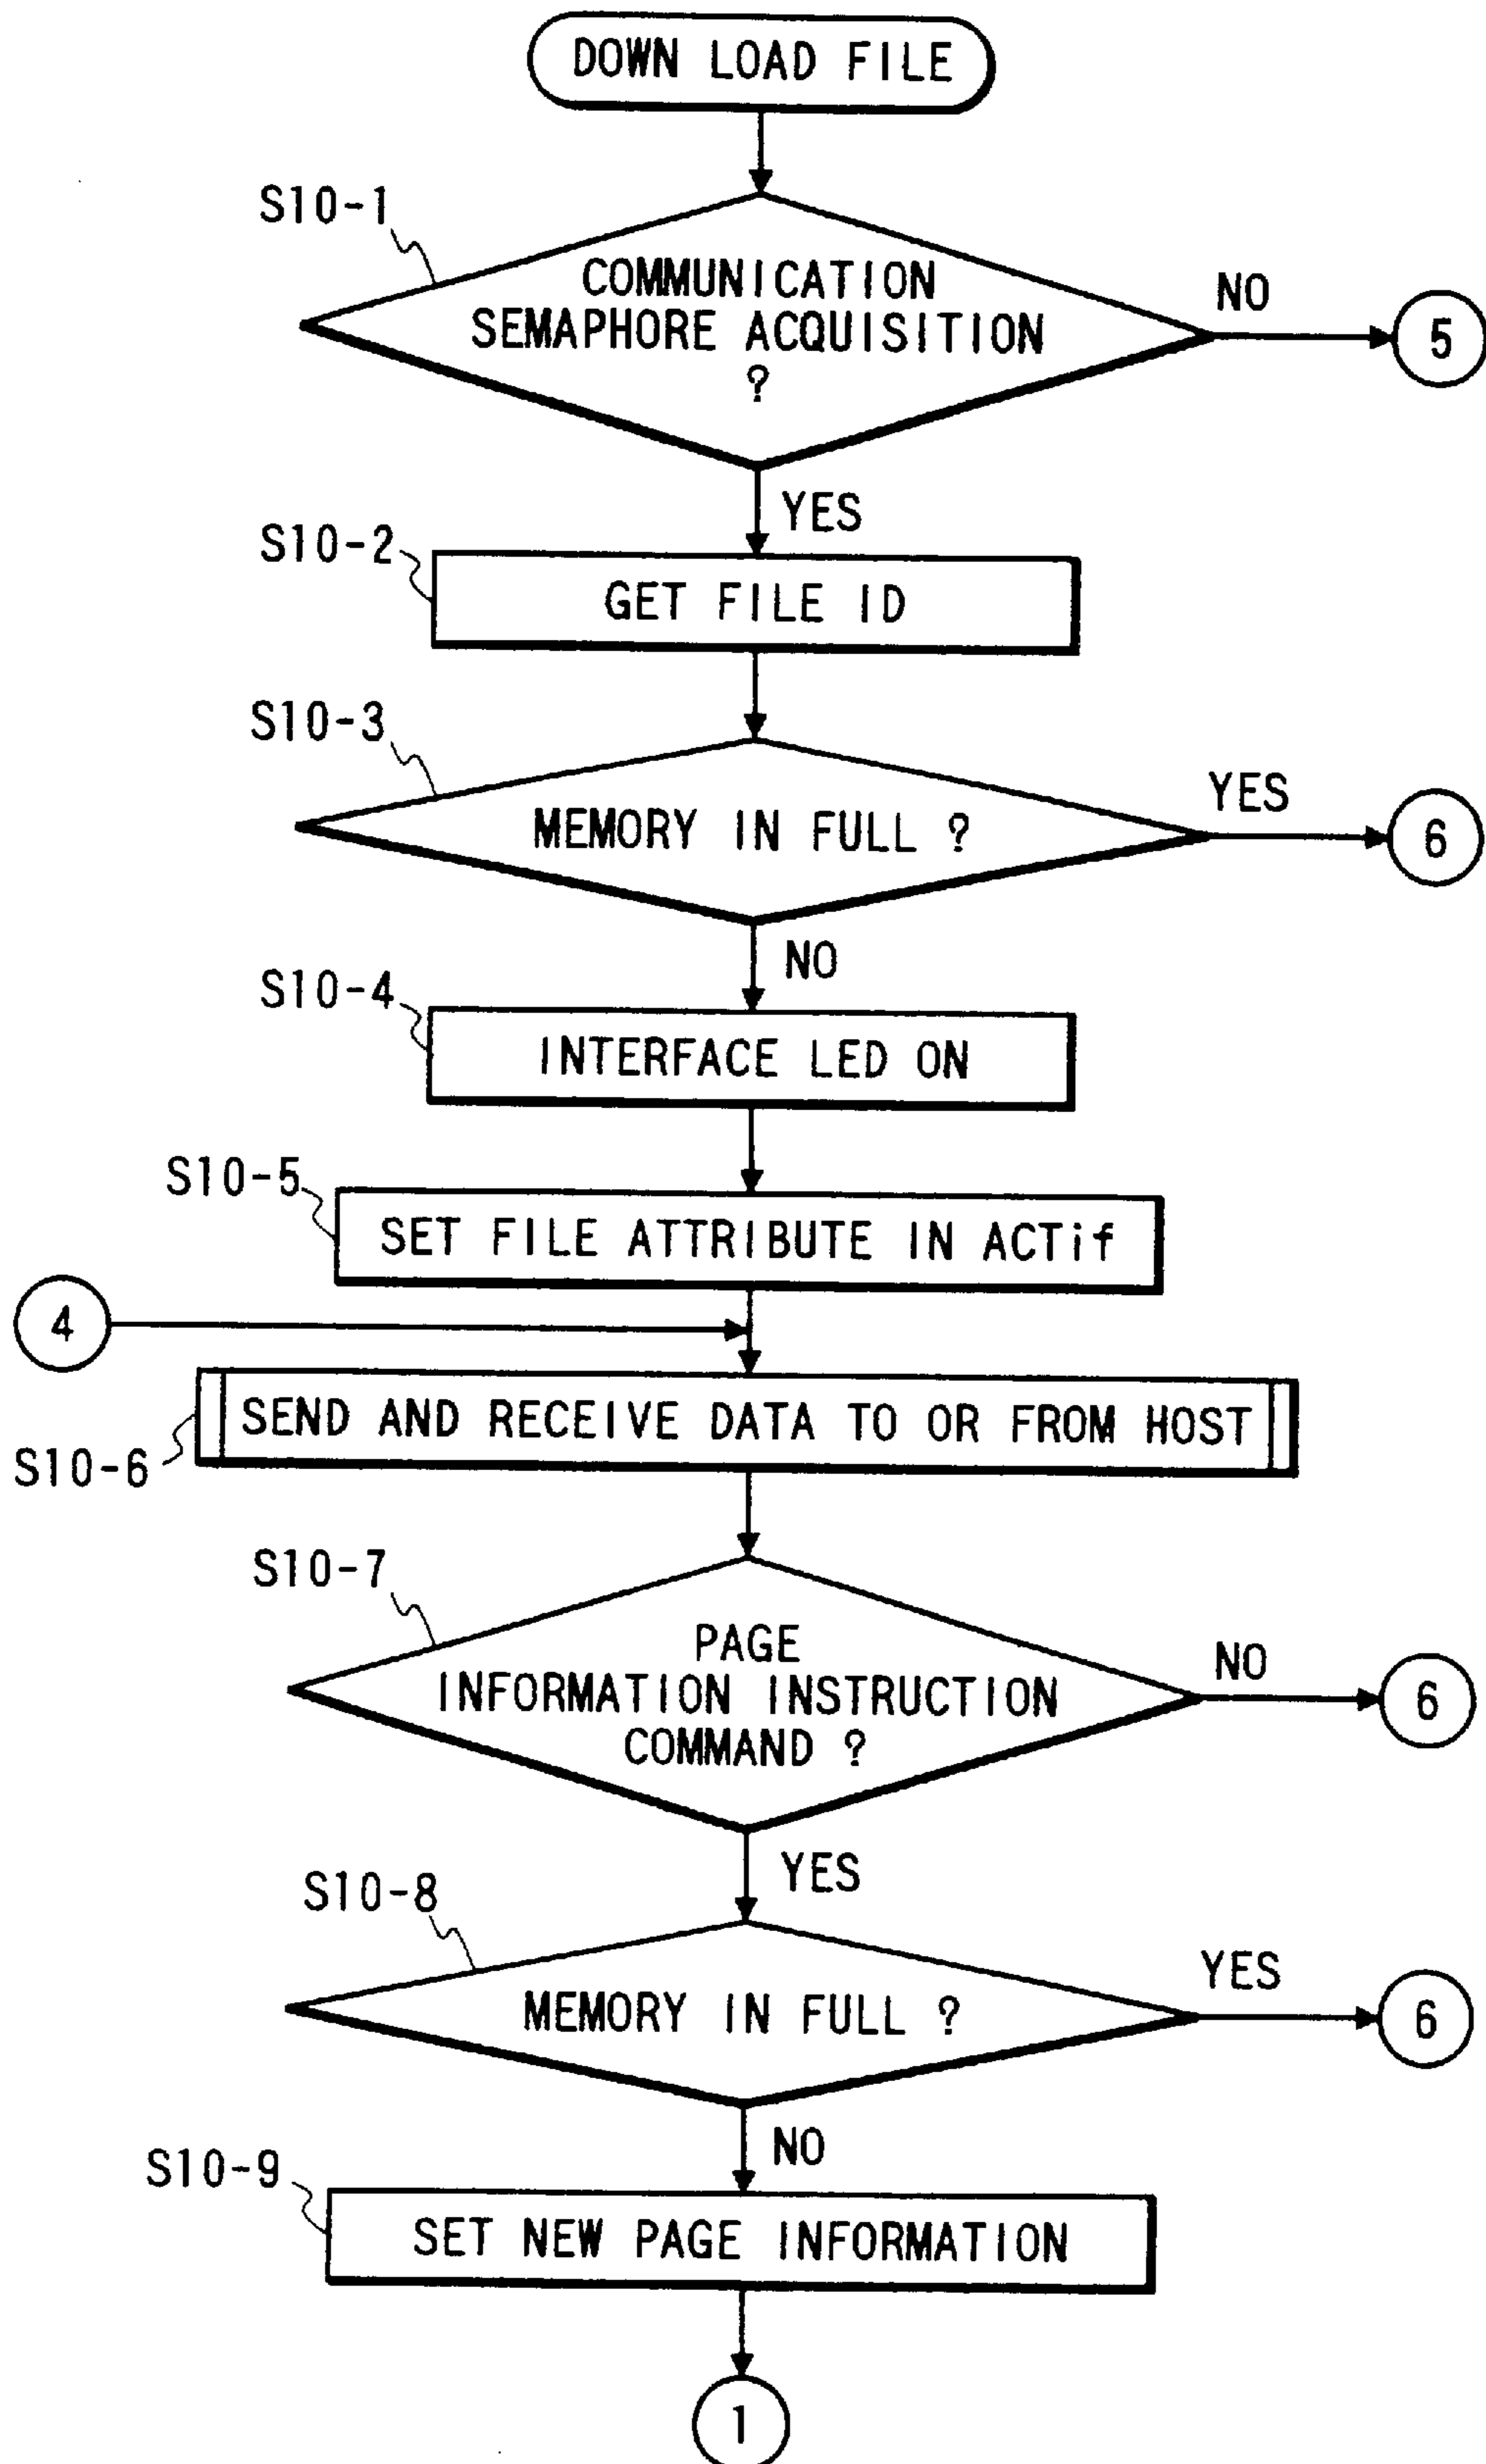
DOWN LOAD FILE

S10-1

COMMUNICATION SEMAPHORE ACQUISITION ?

NO

5

YES

S10-2

GET FILE ID

S10-3

MEMORY IN FULL ?

YES

6

NO

S10-4

INTERFACE LED ON

S10-5

SET FILE ATTRIBUTE IN ACTif

4

SEND AND RECEIVE DATA TO OR FROM HOST

S10-6

S10-7

PAGE INFORMATION INSTRUCTION COMMAND ?

NO

6

YES

S10-8

MEMORY IN FULL ?

YES

6

NO

S10-9

SET NEW PAGE INFORMATION

1